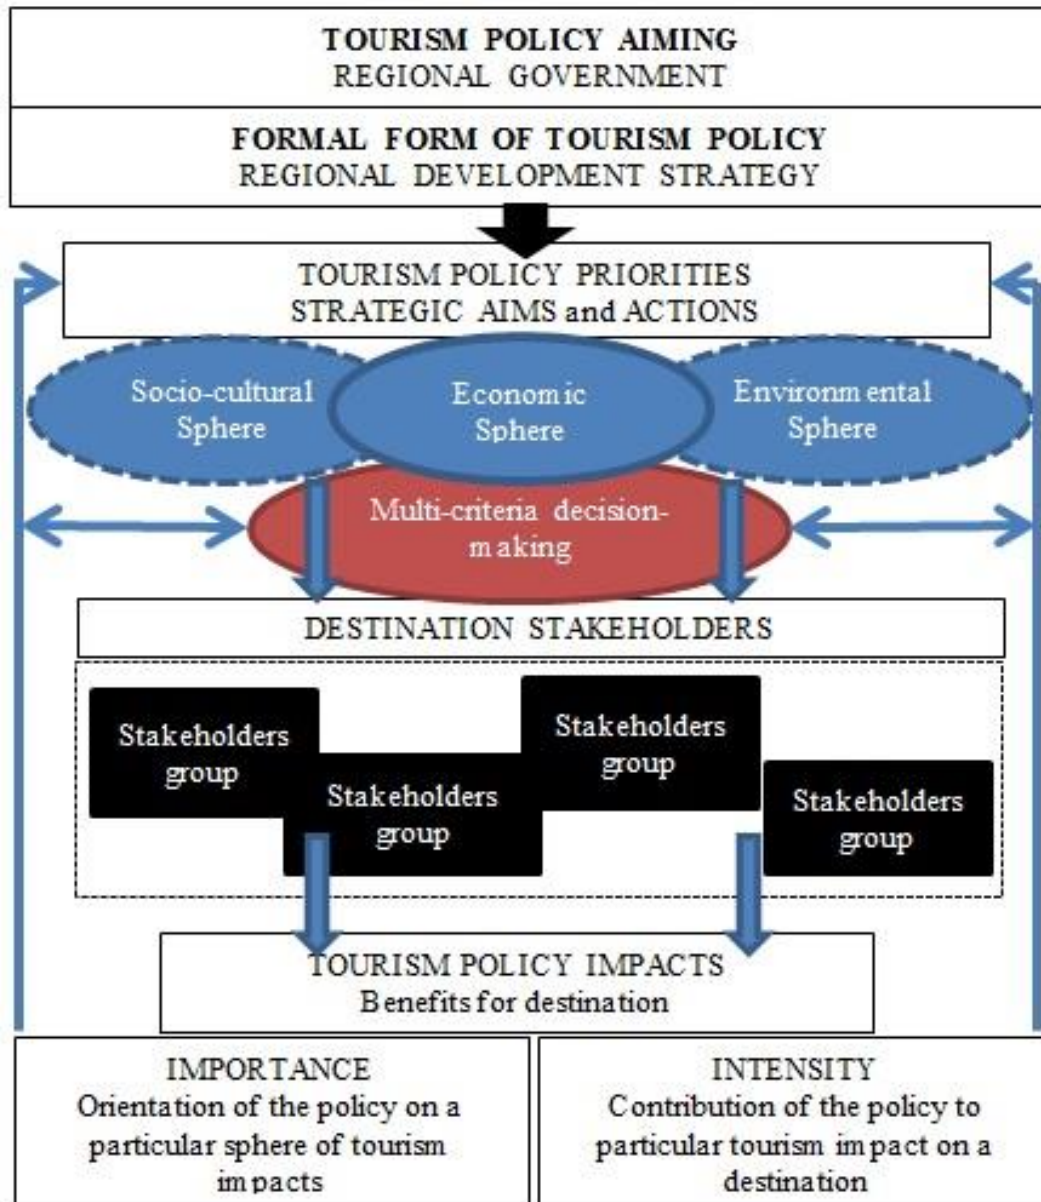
TOURISM POLICY AIMING
REGIONAL GOVERNMENT

FORMAL FORM OF TOURISM POLICY
REGIONAL DEVELOPMENT STRATEGY

TOURISM POLICY PRIORITIES
STRATEGIC AIMS and ACTIONS

Socio-cultural Sphere

Economic Sphere

Environmental Sphere

Multi-criteria decision-making

DESTINATION STAKEHOLDERS

Stakeholders group

Stakeholders group

Stakeholders group

Stakeholders group

TOURISM POLICY IMPACTS
Benefits for destination

IMPORTANCE
Orientation of the policy on a particular sphere of tourism impacts

INTENSITY
Contribution of the policy to particular tourism impact on a destination